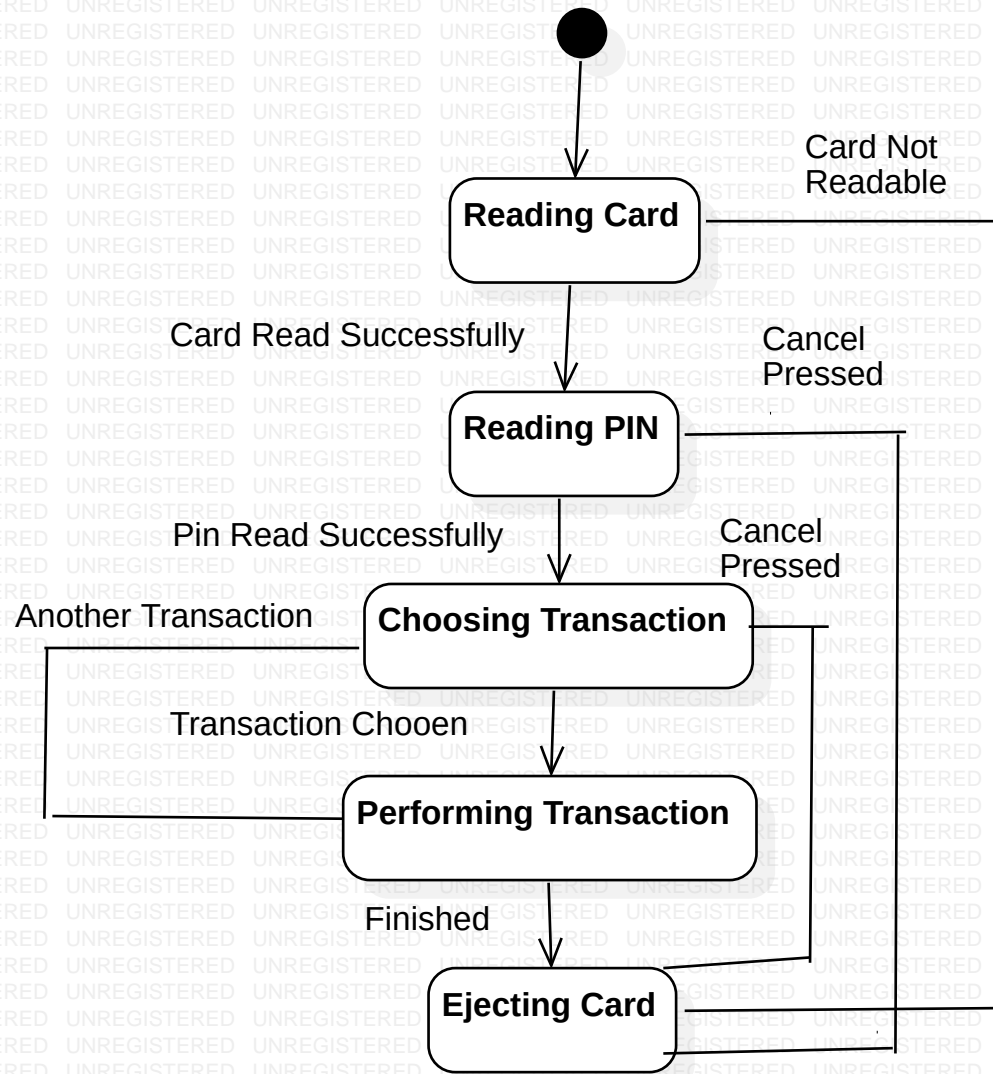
Card Not Readable

Reading Card

Card Read Successfully

Cancel Pressed

Reading PIN

Pin Read Successfully

Cancel Pressed

Another Transaction

Choosing Transaction

Transaction Chooen

Performing Transaction

Finished

Ejecting Card